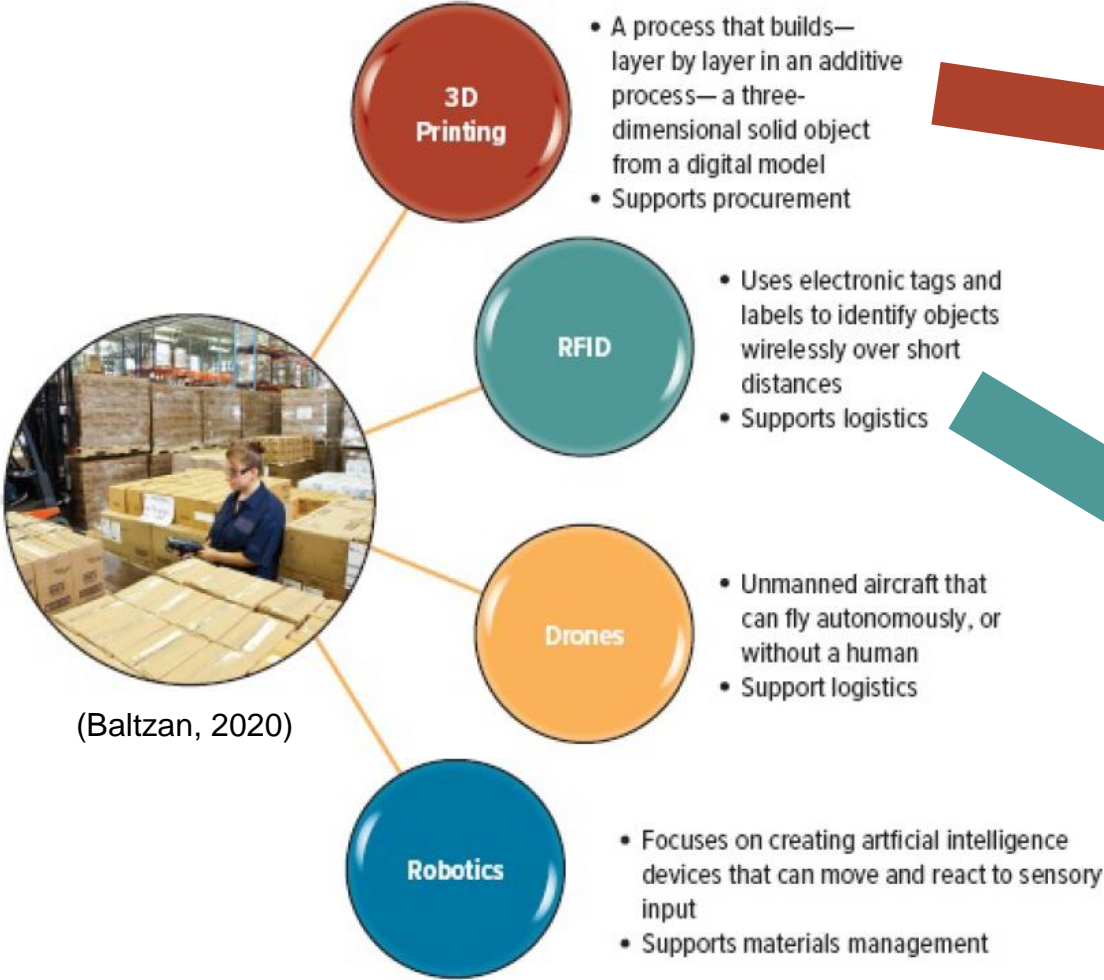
3D Printing

• A process that builds—layer by layer in an additive process— a three-dimensional solid object from a digital model
• Supports procurement

RFID

• Uses electronic tags and labels to identify objects wirelessly over short distances
• Supports logistics

Drones

• Unmanned aircraft that can fly autonomously, or without a human
• Support logistics

(Baltzan, 2020)

Robotics

• Focuses on creating artficial intelligence devices that can move and react to sensory input
• Supports materials management